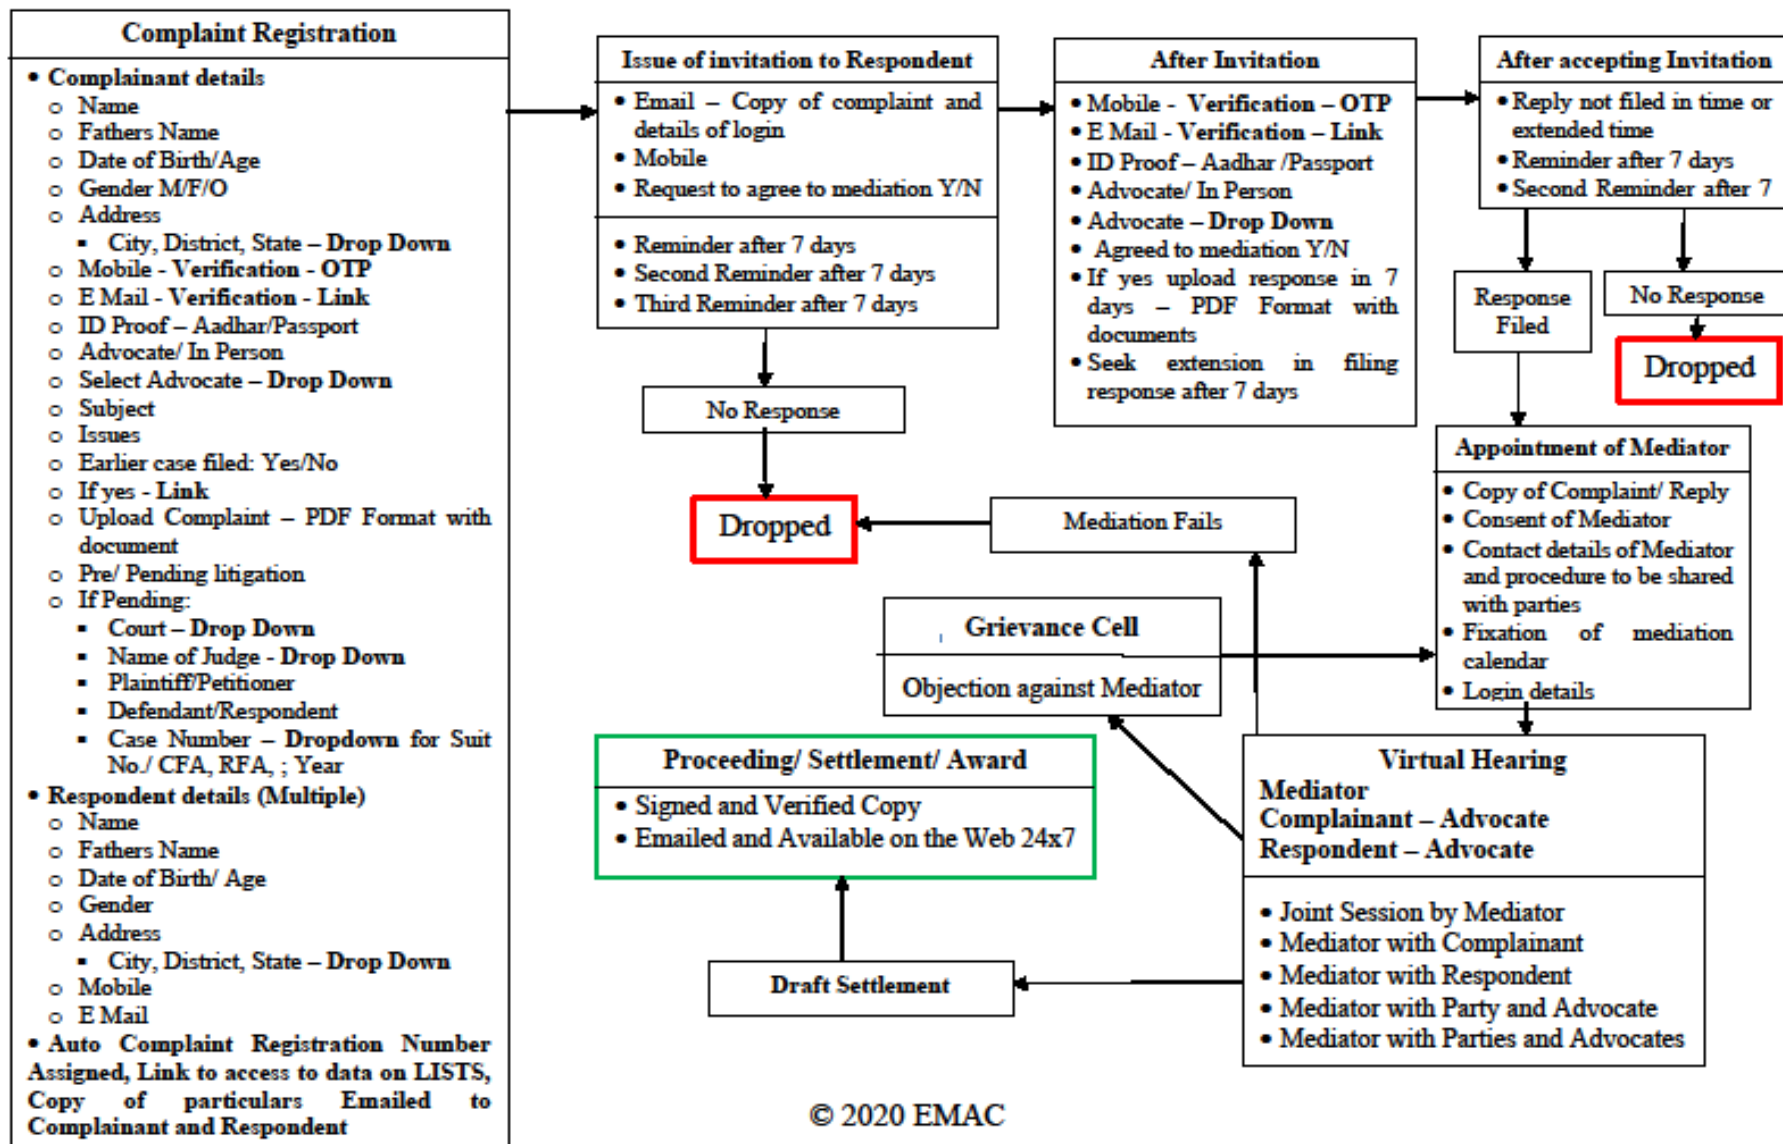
Complaint Registration

• Complainant details
  ○ Name
  ○ Fathers Name
  ○ Date of Birth/Age
  ○ Gender M/F/O
  ○ Address
    ▪ City, District, State – Drop Down
  ○ Mobile - Verification - OTP
  ○ E Mail - Verification - Link
  ○ ID Proof – Aadhar/Passport
  ○ Advocate/ In Person
  ○ Select Advocate – Drop Down
  ○ Subject
  ○ Issues
  ○ Earlier case filed: Yes/No
  ○ If yes - Link
  ○ Upload Complaint – PDF Format with document
  ○ Pre/ Pending litigation
  ○ If Pending:
    ▪ Court – Drop Down
    ▪ Name of Judge - Drop Down
    ▪ Plaintiff/Petitioner
    ▪ Defendant/Respondent
    ▪ Case Number – Dropdown for Suit No./ CFA, RFA, ; Year
• Respondent details (Multiple)
  ○ Name
  ○ Fathers Name
  ○ Date of Birth/ Age
  ○ Gender
  ○ Address
    ▪ City, District, State – Drop Down
  ○ Mobile
  ○ E Mail
• Auto Complaint Registration Number Assigned, Link to access to data on LISTS, Copy of particulars Emailed to Complainant and Respondent

Issue of invitation to Respondent
• Email – Copy of complaint and details of login
• Mobile
• Request to agree to mediation Y/N

• Reminder after 7 days
• Second Reminder after 7 days
• Third Reminder after 7 days

No Response

Dropped

After Invitation
• Mobile - Verification – OTP
• E Mail - Verification – Link
• ID Proof – Aadhar /Passport
• Advocate/ In Person
• Advocate – Drop Down
• Agreed to mediation Y/N
• If yes upload response in 7 days – PDF Format with documents
• Seek extension in filing response after 7 days

After accepting Invitation
• Reply not filed in time or extended time
• Reminder after 7 days
• Second Reminder after 7

Response Filed

No Response

Dropped

Appointment of Mediator
• Copy of Complaint/ Reply
• Consent of Mediator
• Contact details of Mediator and procedure to be shared with parties
• Fixation of mediation calendar
• Login details

Mediation Fails

Grievance Cell

Objection against Mediator

Proceeding/ Settlement/ Award
• Signed and Verified Copy
• Emailed and Available on the Web 24x7

Virtual Hearing
Mediator
Complainant – Advocate
Respondent – Advocate

• Joint Session by Mediator
• Mediator with Complainant
• Mediator with Respondent
• Mediator with Party and Advocate
• Mediator with Parties and Advocates

Draft Settlement

© 2020 EMAC